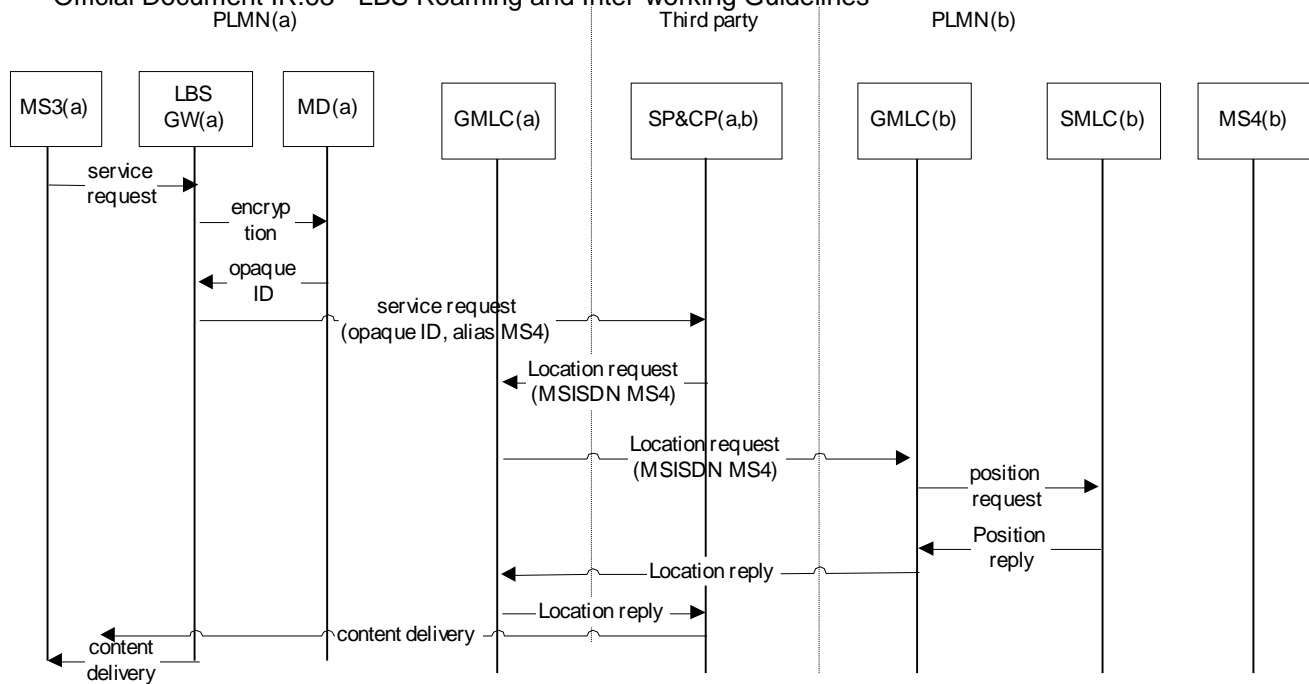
Official Document IR.68 - LBS Roaming and Inter-working Guidelines

PLMN(a)

Third party

PLMN(b)

MS3(a)

LBS GW(a)

MD(a)

GMLC(a)

SP&CP(a,b)

GMLC(b)

SMLC(b)

MS4(b)

service request

encryption

opaque ID

service request (opaque ID, alias MS4)

Location request (MSISDN MS4)

Location request (MSISDN MS4)

position request

Position reply

Location reply

Location reply

content delivery

content delivery